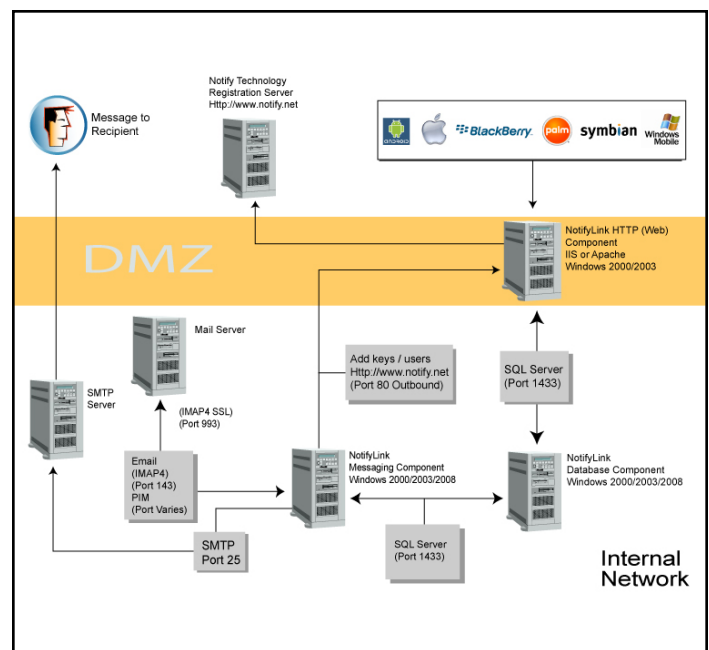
Message to Recipient

Notify Technology Registration Server Http://www.notify.net

BlackBerry. palm symbian Windows Mobile

DMZ

NotifyLink HTTP (Web) Component IIS or Apache Windows 2000/2003

Mail Server

Add keys / users Http://www.notify.net (Port 80 Outbound)

SQL Server (Port 1433)

SMTP Server

(IMAP4 SSL) (Port 993)

Email (IMAP4) (Port 143) PIM (Port Varies)

NotifyLink Messaging Component Windows 2000/2003/2008

NotifyLink Database Component Windows 2000/2003/2008

SMTP Port 25

SQL Server (Port 1433)

Internal Network